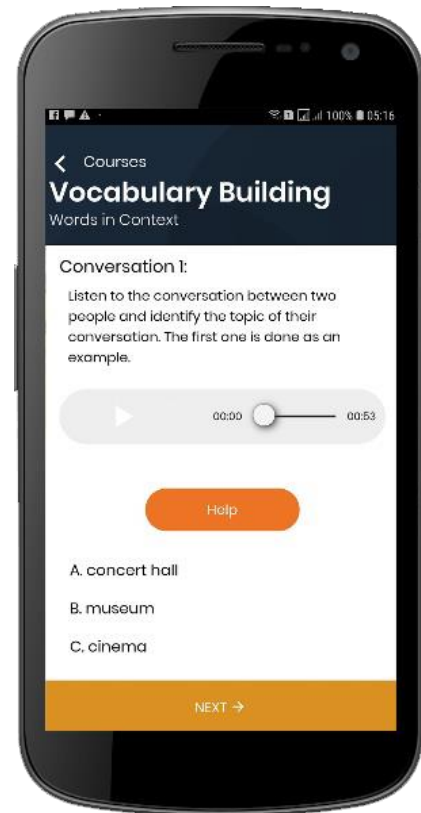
100% 05:16

Courses
Vocabulary Building
Words in Context

Conversation 1:

Listen to the conversation between two people and identify the topic of their conversation. The first one is done as an example.

00:00 00:53

Help

A. concert hall

B. museum

C. cinema

NEXT →